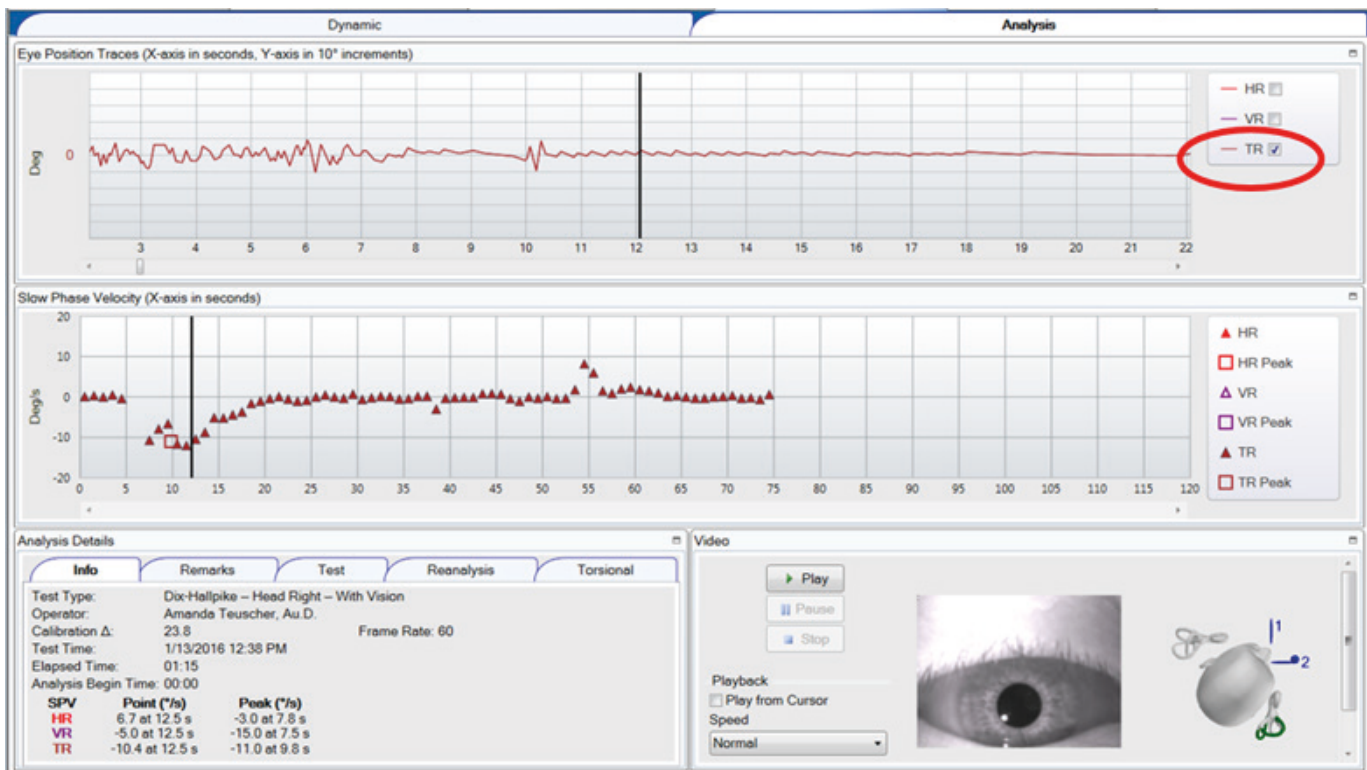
Dynamic

Analysis

Eye Position Traces (X-axis in seconds, Y-axis in 10° increments)

Deg

0

3 4 5 6 7 8 9 10 11 12 13 14 15 16 17 18 19 20 21 22

HR

VR

TR

Slow Phase Velocity (X-axis in seconds)

Deg/s

20

10

0

-10

-20

0 5 10 15 20 25 30 35 40 45 50 55 60 65 70 75 80 85 90 95 100 105 110 115 120

HR

HR Peak

VR

VR Peak

TR

TR Peak

Analysis Details

Info | Remarks | Test | Reanalysis | Torsional

Test Type: Dix-Hallpike – Head Right – With Vision
Operator: Amanda Teuscher, Au.D.
Calibration Δ: 23.8 Frame Rate: 60
Test Time: 1/13/2016 12:38 PM
Elapsed Time: 01:15
Analysis Begin Time: 00:00

| SPV | Point (°/s) | Peak (°/s) |
|---|---|---|
| HR | 6.7 at 12.5 s | -3.0 at 7.8 s |
| VR | -5.0 at 12.5 s | -15.0 at 7.5 s |
| TR | -10.4 at 12.5 s | -11.0 at 9.8 s |

Video

Play

Pause

Stop

Playback

Play from Cursor

Speed

Normal

1

2